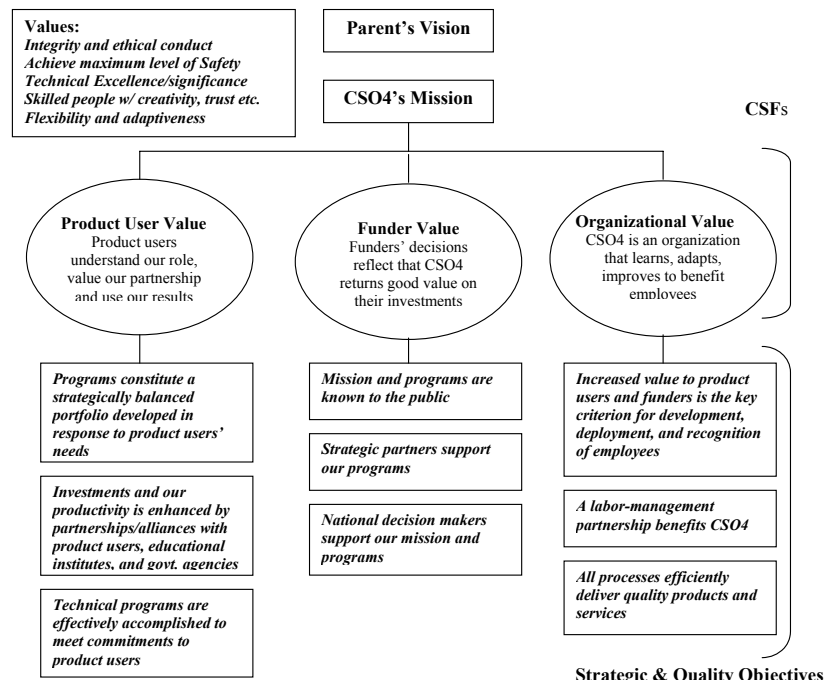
**Values:**
*Integrity and ethical conduct*
*Achieve maximum level of Safety*
*Technical Excellence/significance*
*Skilled people w/ creativity, trust etc.*
*Flexibility and adaptiveness*

**Parent's Vision**

**CSO4's Mission**

**CSF**s

**Product User Value**
Product users understand our role, value our partnership and use our results

**Funder Value**
Funders' decisions reflect that CSO4 returns good value on their investments

**Organizational Value**
CSO4 is an organization that learns, adapts, improves to benefit employees

*Programs constitute a strategically balanced portfolio developed in response to product users' needs*

*Investments and our productivity is enhanced by partnerships/alliances with product users, educational institutes, and govt. agencies*

*Technical programs are effectively accomplished to meet commitments to product users*

*Mission and programs are known to the public*

*Strategic partners support our programs*

*National decision makers support our mission and programs*

*Increased value to product users and funders is the key criterion for development, deployment, and recognition of employees*

*A labor-management partnership benefits CSO4*

*All processes efficiently deliver quality products and services*

**Strategic & Quality Objectives**